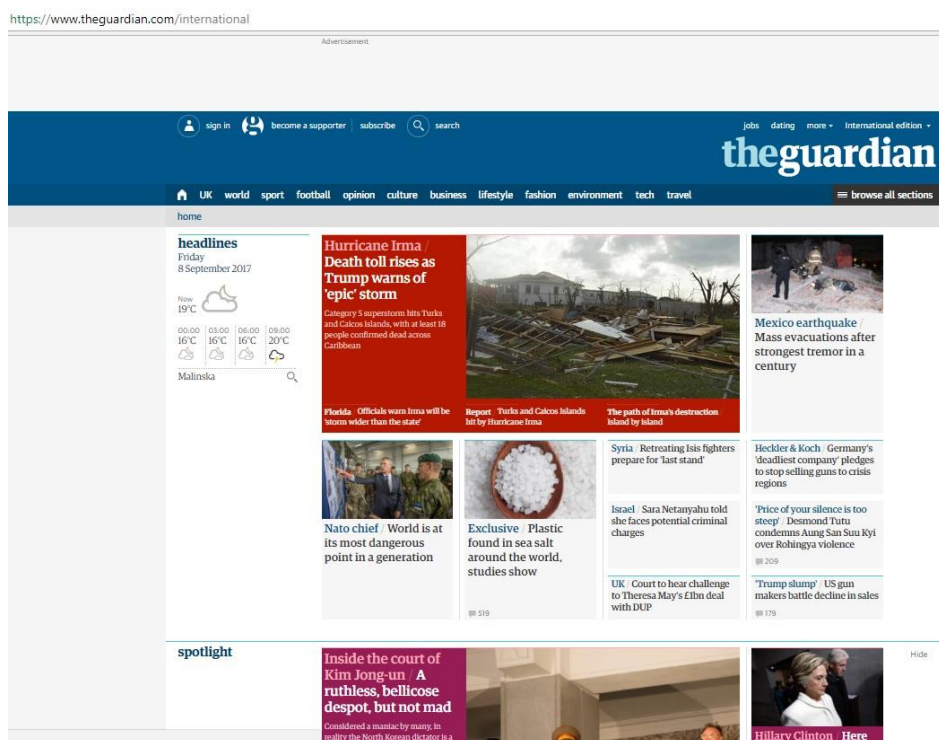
https://www.theguardian.com/international

Advertisement

sign in become a supporter subscribe search

jobs dating more International edition

theguardian

UK world sport football opinion culture business lifestyle fashion environment tech travel

browse all sections

home

headlines
Friday
8 September 2017

Now
19°C

| 00:00 | 03:00 | 06:00 | 09:00 |
|---|---|---|---|
| 16°C | 16°C | 16°C | 20°C |

Malinska

Hurricane Irma / Death toll rises as Trump warns of 'epic' storm

Category 5 superstorm hits Turks and Caicos Islands, with at least 18 people confirmed dead across Caribbean

Florida / Officials warn Irma will be 'storm wider than the state'

Report / Turks and Caicos Islands hit by Hurricane Irma

The path of Irma's destruction island by island

Mexico earthquake / Mass evacuations after strongest tremor in a century

Nato chief / World is at its most dangerous point in a generation

Exclusive / Plastic found in sea salt around the world, studies show

519

Syria / Retreating Isis fighters prepare for 'last stand'

Israel / Sara Netanyahu told she faces potential criminal charges

UK / Court to hear challenge to Theresa May's £1bn deal with DUP

Heckler & Koch / Germany's 'deadliest company' pledges to stop selling guns to crisis regions

'Price of your silence is too steep' / Desmond Tutu condemns Aung San Suu Kyi over Rohingya violence

209

'Trump slump' / US gun makers battle decline in sales

179

spotlight

Hide

Inside the court of Kim Jong-un / A ruthless, bellicose despot, but not mad

Considered a maniac by many, in reality the North Korean dictator is a

Hillary Clinton / Here